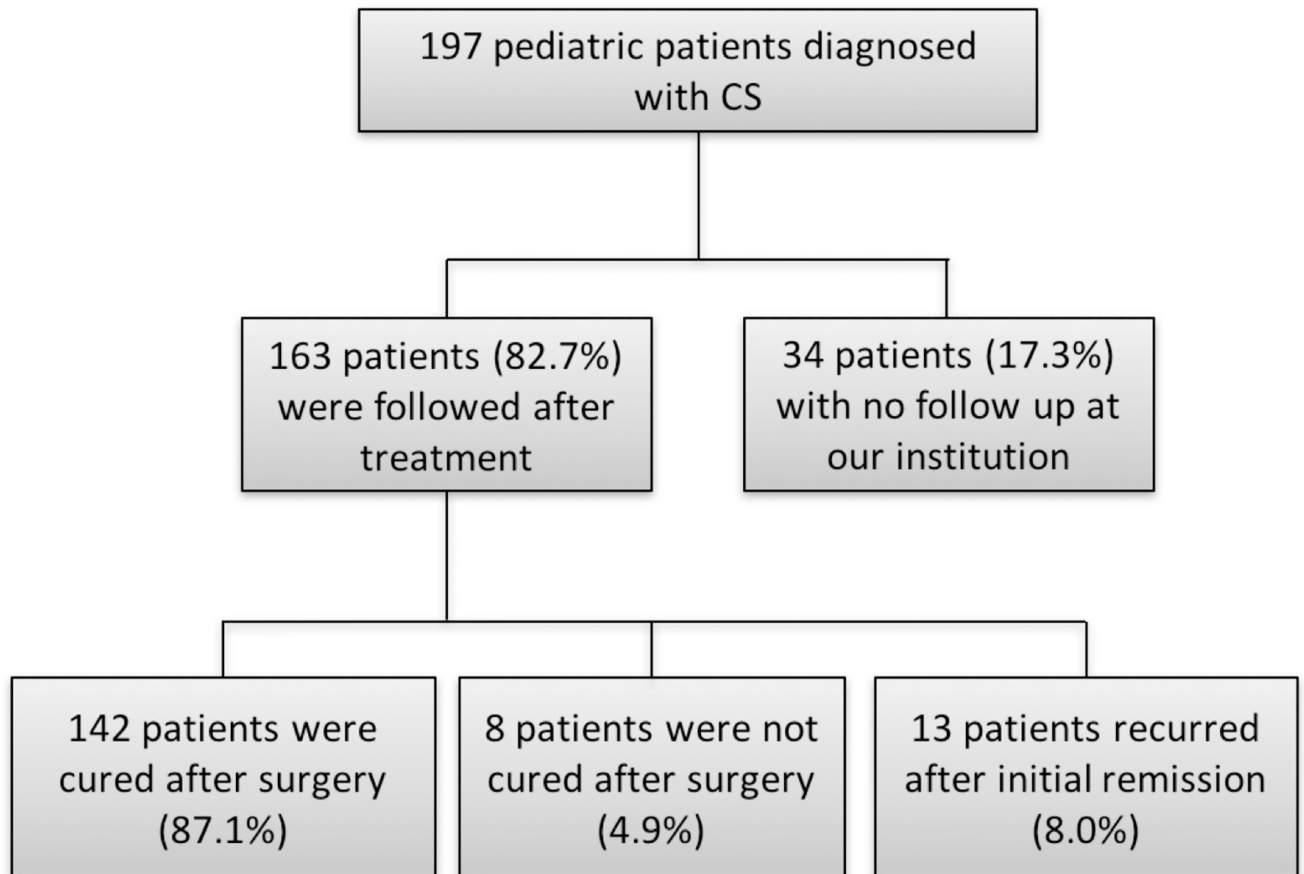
197 pediatric patients diagnosed with CS

163 patients (82.7%) were followed after treatment

34 patients (17.3%) with no follow up at our institution

142 patients were cured after surgery (87.1%)

8 patients were not cured after surgery (4.9%)

13 patients recurred after initial remission (8.0%)